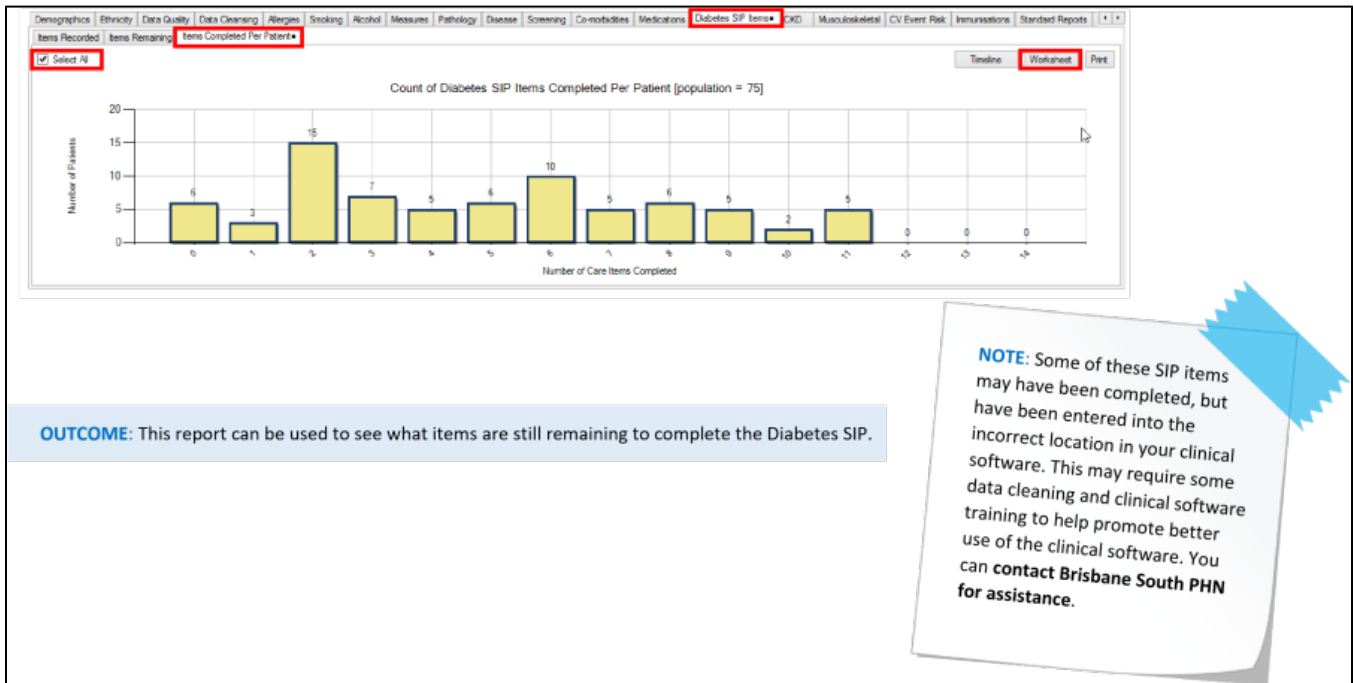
Demographics | Ethnicity | Data Quality | Data Cleansing | Allergies | Smoking | Alcohol | Measures | Pathology | Disease | Screening | Co-morbidities | Medications | Diabetes SIP Items● | CKD | Musculoskeletal | CV Event Risk | Immunisations | Standard Reports

Items Recorded | Items Remaining | Items Completed Per Patient●

Select All

Timeline | Worksheet | Print

Count of Diabetes SIP Items Completed Per Patient [population = 75]

Number of Patients

20
15
10
5
0

6 3 15 7 5 6 10 5 6 5 2 5 0 0 0

0 1 2 3 4 5 6 7 8 9 10 11 12 13 14

Number of Care Items Completed

OUTCOME: This report can be used to see what items are still remaining to complete the Diabetes SIP.

NOTE: Some of these SIP items may have been completed, but have been entered into the incorrect location in your clinical software. This may require some data cleaning and clinical software training to help promote better use of the clinical software. You can contact Brisbane South PHN for assistance.